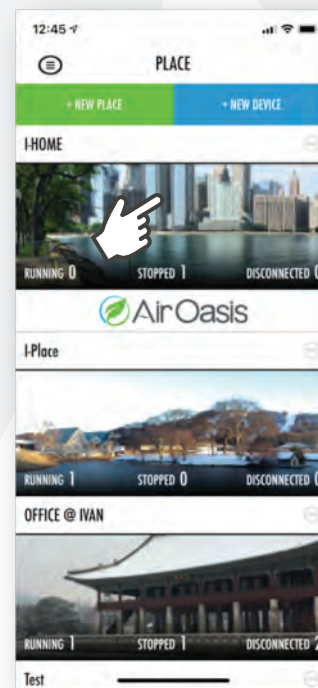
12:45

PLACE

+ NEW PLACE

+ NEW DEVICE

I-HOME

RUNNING 0

STOPPED 1

DISCONNECTED 0

AirOasis

I-Place

RUNNING 1

STOPPED 0

DISCONNECTED 0

OFFICE @ IVAN

RUNNING 1

STOPPED 1

DISCONNECTED 2

Test